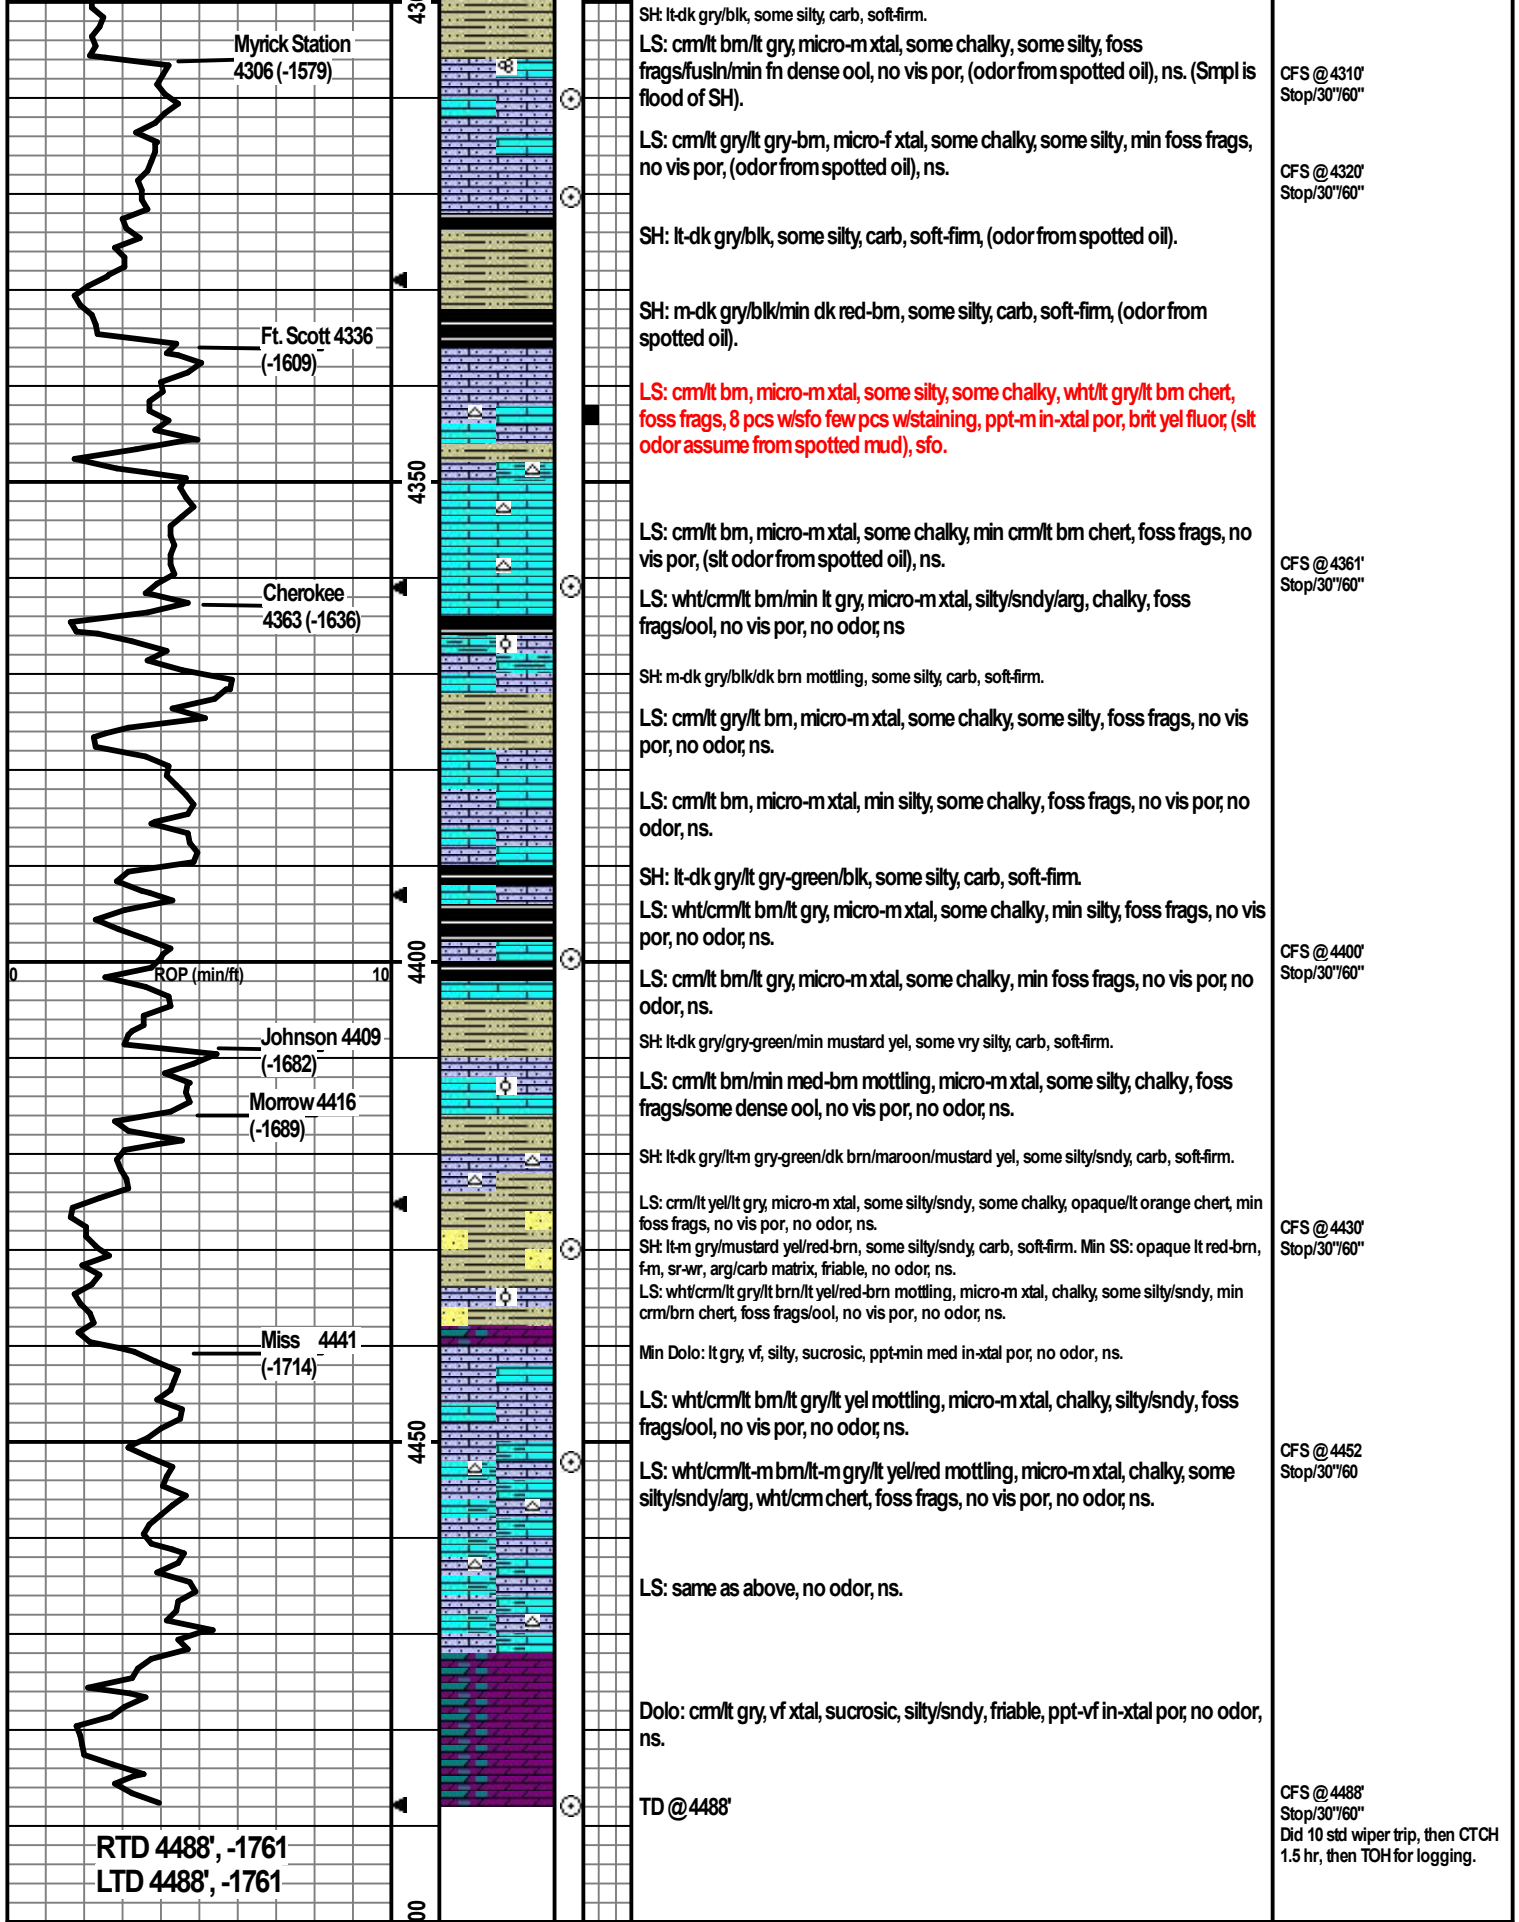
43

Myrick Station 4306 (-1579)

Ft. Scott 4336 (-1609)

4350

Cherokee 4363 (-1636)

4400

0 ROP (min/ft) 10

Johnson 4409 (-1682)

Morrow 4416 (-1689)

Miss 4441 (-1714)

4450

RTD 4488', -1761
LTD 4488', -1761

00

SH: lt-dk gry/blk, some silty, carb, soft-firm.

LS: crm/lt brn/lt gry, micro-m xtal, some chalky, some silty, foss frags/fusln/min fn dense ool, no vis por, (odor from spotted oil), ns. (Smpl is flood of SH).

LS: crm/lt gry/lt gry-brn, micro-f xtal, some chalky, some silty, min foss frags, no vis por, (odor from spotted oil), ns.

SH: lt-dk gry/blk, some silty, carb, soft-firm, (odor from spotted oil).

SH: m-dk gry/blk/min dk red-brn, some silty, carb, soft-firm, (odor from spotted oil).

LS: crm/lt brn, micro-m xtal, some silty, some chalky, wht/lt gry/lt brn chert, foss frags, 8 pcs w/sfo few pcs w/staining, ppt-m in-xtal por, brit yel fluor, (slt odor assume from spotted mud), sfo.

LS: crm/lt brn, micro-m xtal, some chalky, min crm/lt brn chert, foss frags, no vis por, (slt odor from spotted oil), ns.

LS: wht/crm/lt brn/min lt gry, micro-m xtal, silty/sndy/arg, chalky, foss frags/ool, no vis por, no odor, ns

SH: m-dk gry/blk/dk brn mottling, some silty, carb, soft-firm.

LS: crm/lt gry/lt brn, micro-m xtal, some chalky, some silty, foss frags, no vis por, no odor, ns.

LS: crm/lt brn, micro-m xtal, min silty, some chalky, foss frags, no vis por, no odor, ns.

SH: lt-dk gry/lt gry-green/blk, some silty, carb, soft-firm.

LS: wht/crm/lt brn/lt gry, micro-m xtal, some chalky, min silty, foss frags, no vis por, no odor, ns.

LS: crm/lt brn/lt gry, micro-m xtal, some chalky, min foss frags, no vis por, no odor, ns.

SH: lt-dk gry/gry-green/min mustard yel, some vry silty, carb, soft-firm.

LS: crm/lt brn/min med-brn mottling, micro-m xtal, some silty, chalky, foss frags/some dense ool, no vis por, no odor, ns.

SH: lt-dk gry/lt-m gry-green/dk brn/maroon/mustard yel, some silty/sndy, carb, soft-firm.

LS: crm/lt yel/lt gry, micro-m xtal, some silty/sndy, some chalky, opaque/lt orange chert, min foss frags, no vis por, no odor, ns.
SH: lt-m gry/mustard yel/red-brn, some silty/sndy, carb, soft-firm. Min SS: opaque lt red-brn, f-m, sr-wr, arg/carb matrix, friable, no odor, ns.
LS: wht/crm/lt gry/lt brn/lt yel/red-brn mottling, micro-m xtal, chalky, some silty/sndy, min crm/brn chert, foss frags/ool, no vis por, no odor, ns.

Min Dolo: lt gry, vf, silty, sucrosic, ppt-min med in-xtal por, no odor, ns.

LS: wht/crm/lt brn/lt gry/lt yel mottling, micro-m xtal, chalky, silty/sndy, foss frags/ool, no vis por, no odor, ns.

LS: wht/crm/lt-m brn/lt-m gry/lt yel/red mottling, micro-m xtal, chalky, some silty/sndy/arg, wht/crm chert, foss frags, no vis por, no odor, ns.

LS: same as above, no odor, ns.

Dolo: crm/lt gry, vf xtal, sucrosic, silty/sndy, friable, ppt-vf in-xtal por, no odor, ns.

TD @ 4488'

CFS @ 4310'
Stop/30"/60"

CFS @ 4320'
Stop/30"/60"

CFS @ 4361'
Stop/30"/60"

CFS @ 4400'
Stop/30"/60"

CFS @ 4430'
Stop/30"/60"

CFS @ 4452
Stop/30"/60

CFS @ 4488'
Stop/30"/60"
Did 10 std wiper trip, then CTCH 1.5 hr, then TOH for logging.